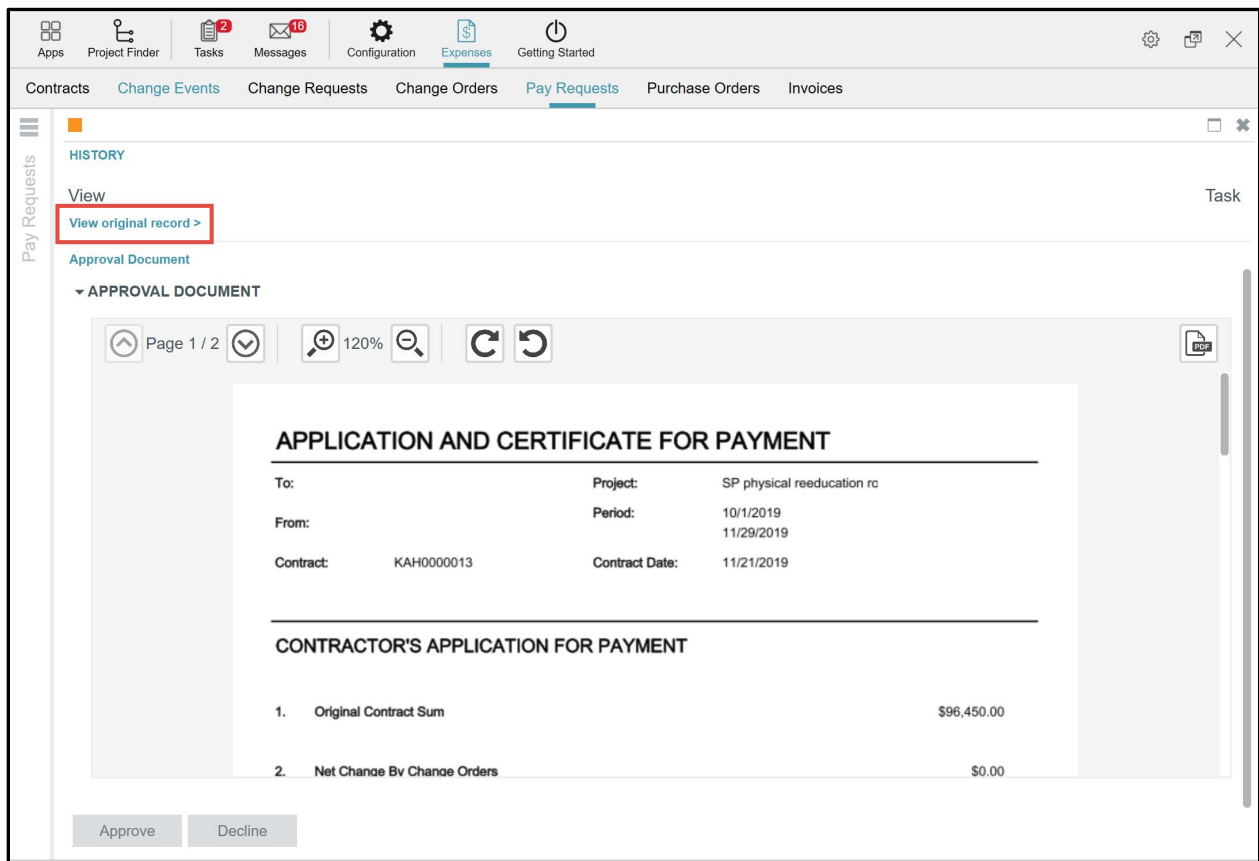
Apps Project Finder Tasks 2 Messages 16 Configuration Expenses Getting Started

Contracts Change Events Change Requests Change Orders Pay Requests Purchase Orders Invoices

Pay Requests

HISTORY

View

Task

View original record >

Approval Document

APPROVAL DOCUMENT

Page 1 / 2 120%

PDF

APPLICATION AND CERTIFICATE FOR PAYMENT

| | | | |
|---|---|---|---|
| To: | | Project: | SP physical reeducation ro |
| From: | | Period: | 10/1/2019 11/29/2019 |
| Contract: | KAH0000013 | Contract Date: | 11/21/2019 |

CONTRACTOR'S APPLICATION FOR PAYMENT

1. Original Contract Sum $96,450.00

2. Net Change By Change Orders $0.00

Approve Decline